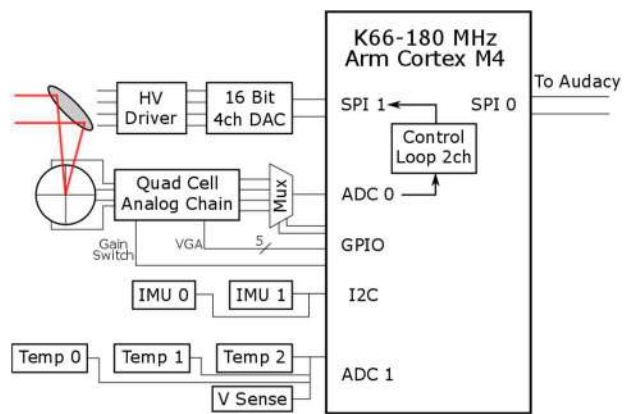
K66-180 MHz
Arm Cortex M4

To Audacy

HV Driver

16 Bit 4ch DAC

SPI 1

SPI 0

Control Loop 2ch

Quad Cell Analog Chain

Mux

ADC 0

Gain Switch

VGA

5

GPIO

IMU 0

IMU 1

I2C

Temp 0

Temp 1

Temp 2

ADC 1

V Sense